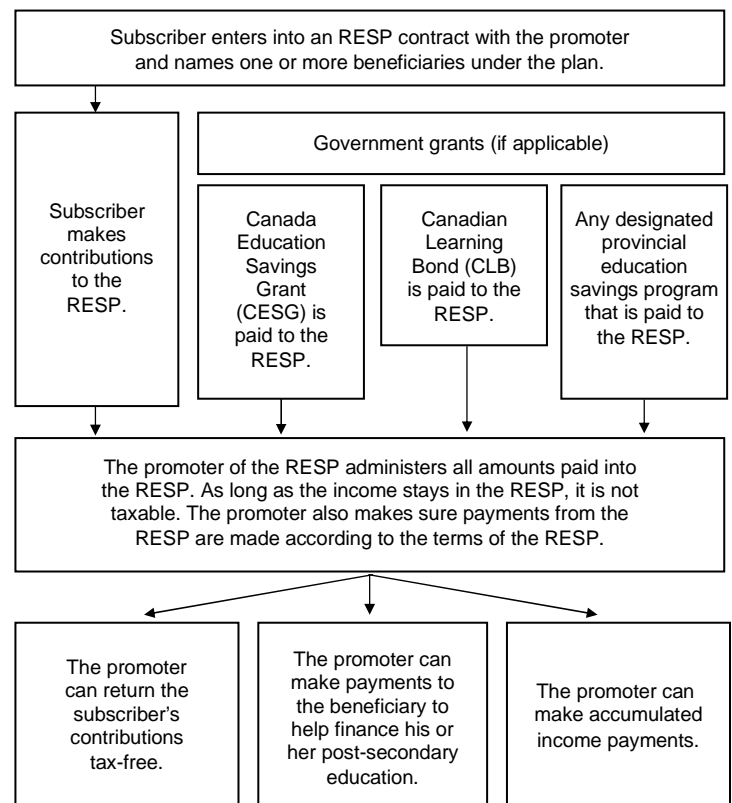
Subscriber enters into an RESP contract with the promoter and names one or more beneficiaries under the plan.

Subscriber makes contributions to the RESP.

Government grants (if applicable)

Canada Education Savings Grant (CESG) is paid to the RESP.

Canadian Learning Bond (CLB) is paid to the RESP.

Any designated provincial education savings program that is paid to the RESP.

The promoter of the RESP administers all amounts paid into the RESP. As long as the income stays in the RESP, it is not taxable. The promoter also makes sure payments from the RESP are made according to the terms of the RESP.

The promoter can return the subscriber's contributions tax-free.

The promoter can make payments to the beneficiary to help finance his or her post-secondary education.

The promoter can make accumulated income payments.